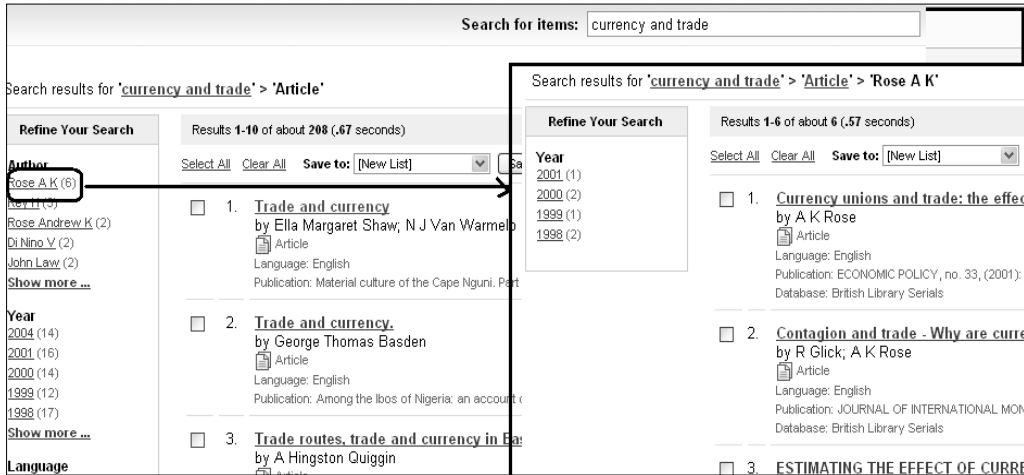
Search for items: currency and trade

Search results for 'currency and trade' > 'Article'

Refine Your Search

Author
Rose A K (6)
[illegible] (5)
Rose Andrew K (2)
Di Nino V (2)
John Law (2)
Show more ...

Year
2004 (14)
2001 (16)
2000 (14)
1999 (12)
1998 (17)
Show more ...

Language

Results 1-10 of about 208 (.67 seconds)

Select All Clear All Save to: [New List]

1. Trade and currency
by Ella Margaret Shaw; N J Van Warmelo
Article
Language: English
Publication: Material culture of the Cape Nguni. Part

2. Trade and currency.
by George Thomas Basden
Article
Language: English
Publication: Among the Ibos of Nigeria: an account

3. Trade routes, trade and currency in Ea
by A Hingston Quiggin

Search results for 'currency and trade' > 'Article' > 'Rose A K'

Refine Your Search

Year
2001 (1)
2000 (2)
1999 (1)
1998 (2)

Results 1-6 of about 6 (.57 seconds)

Select All Clear All Save to: [New List]

1. Currency unions and trade: the effec
by A K Rose
Article
Language: English
Publication: ECONOMIC POLICY, no. 33, (2001):
Database: British Library Serials

2. Contagion and trade - Why are curre
by R Glick; A K Rose
Article
Language: English
Publication: JOURNAL OF INTERNATIONAL MON
Database: British Library Serials

3. ESTIMATING THE EFFECT OF CURR